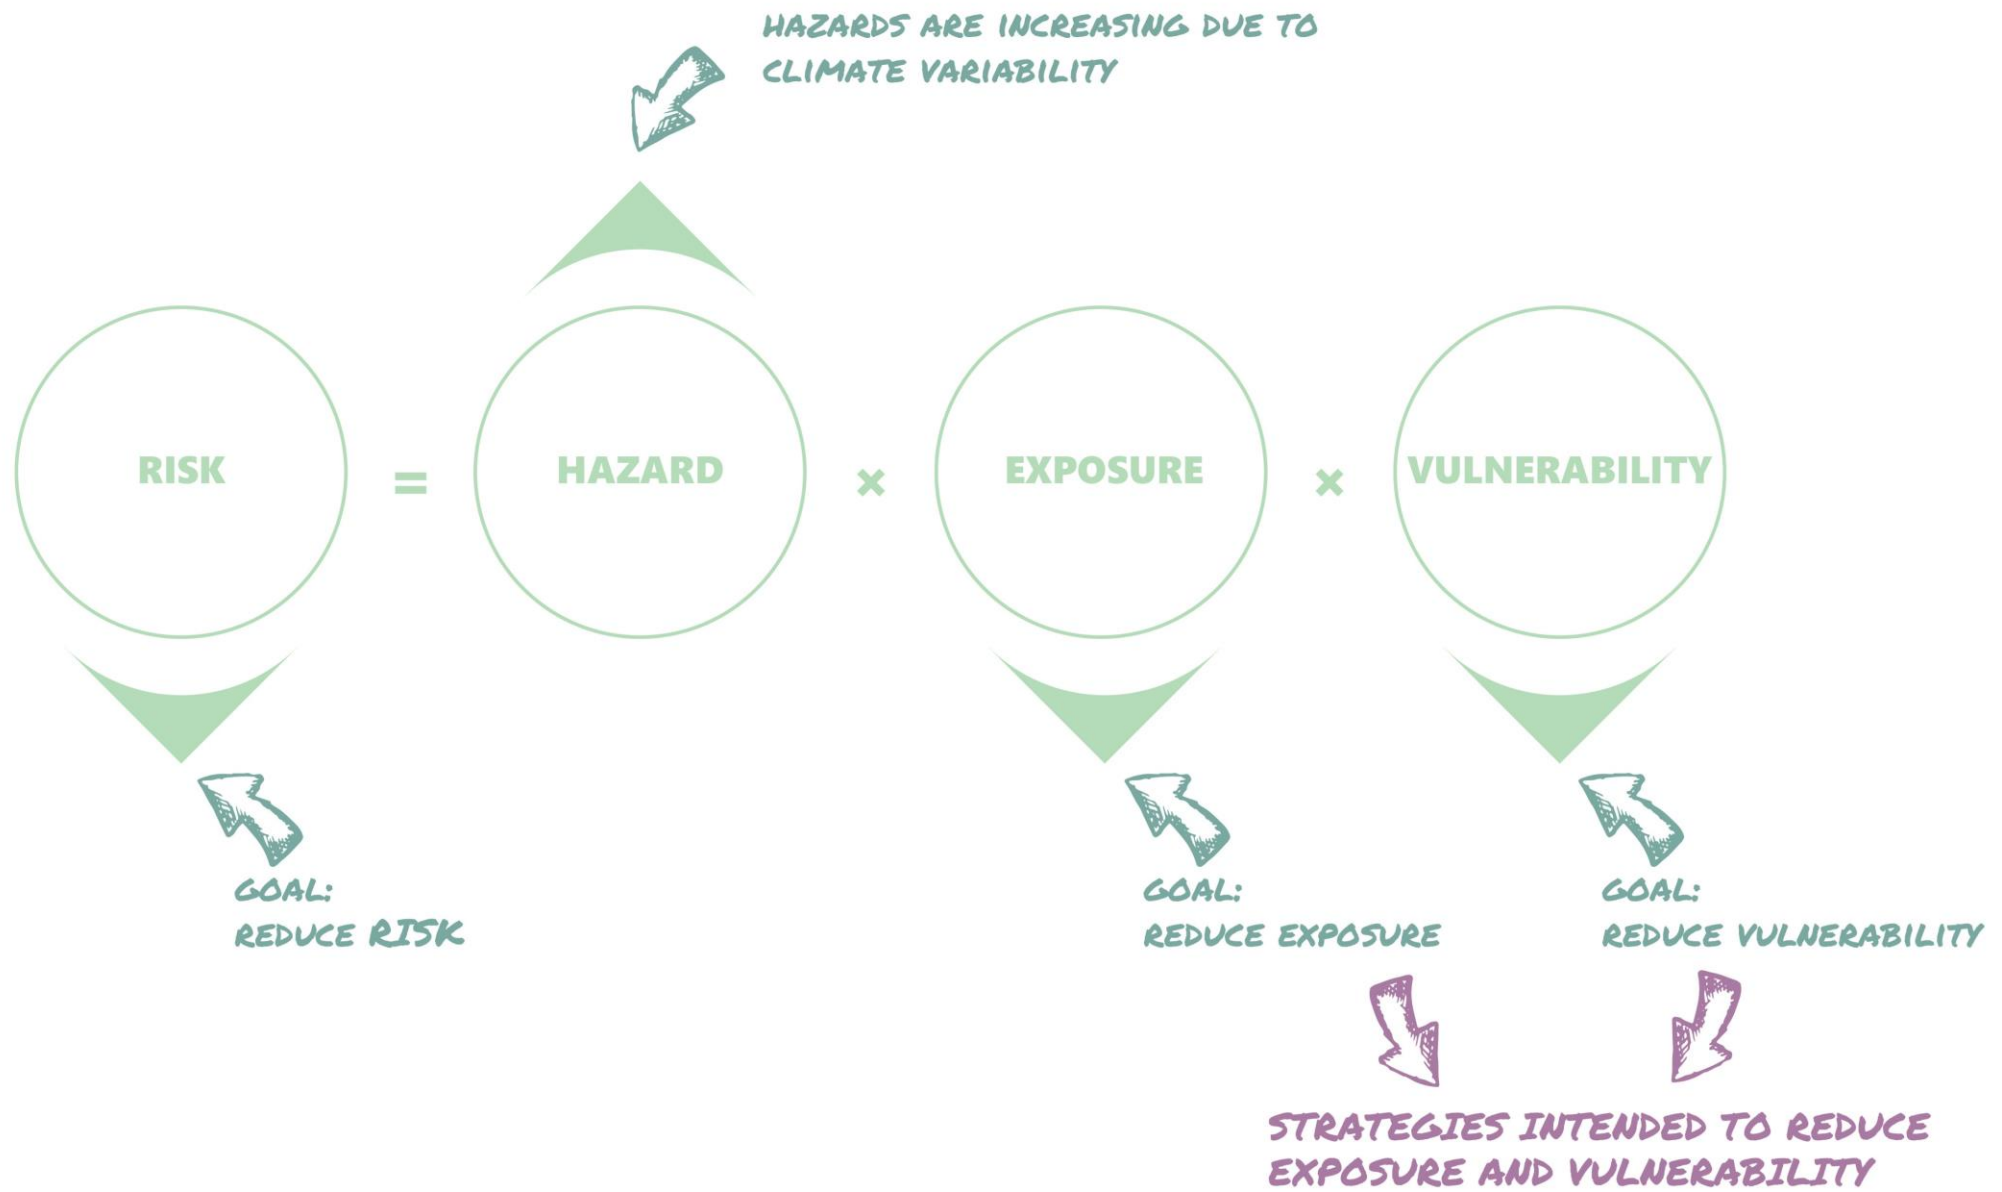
HAZARDS ARE INCREASING DUE TO CLIMATE VARIABILITY

RISK = HAZARD × EXPOSURE × VULNERABILITY

GOAL:
REDUCE RISK

GOAL:
REDUCE EXPOSURE

GOAL:
REDUCE VULNERABILITY

STRATEGIES INTENDED TO REDUCE EXPOSURE AND VULNERABILITY